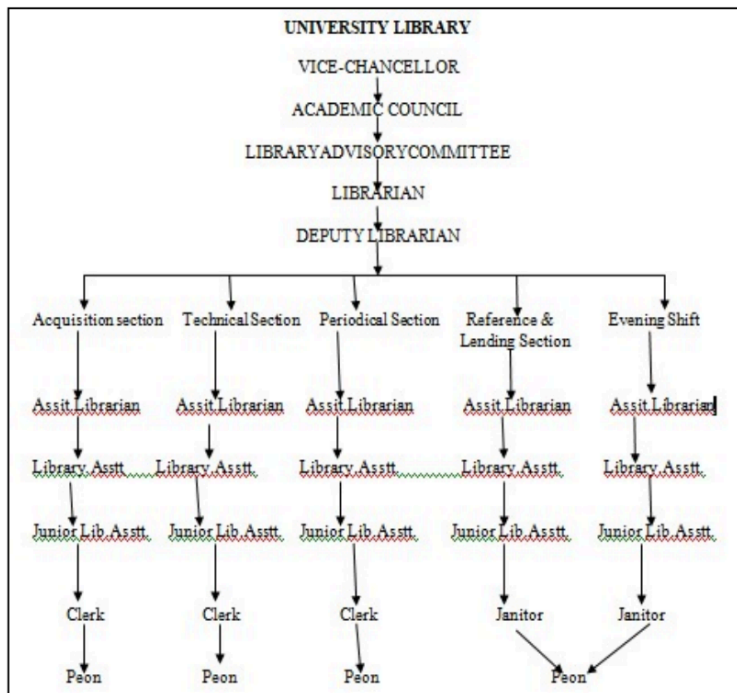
UNIVERSITY LIBRARY

VICE-CHANCELLOR

ACADEMIC COUNCIL

LIBRARYADVISORYCOMMITTEE

LIBRARIAN

DEPUTY LIBRARIAN

Acquisition section

Assit.Librarian

Library Asstt.

Junior Lib.Asstt.

Clerk

Peon

Technical Section

Assit.Librarian

Library Asstt.

Junior Lib.Asstt.

Clerk

Peon

Periodical Section

Assit.Librarian

Library Asstt.

Junior Lib.Asstt.

Clerk

Peon

Reference & Lending Section

Assit.Librarian

Library Asstt.

Junior Lib.Asstt.

Janitor

Evening Shift

Assit.Librarian

Library Asstt.

Junior Lib.Asstt.

Janitor

Peon